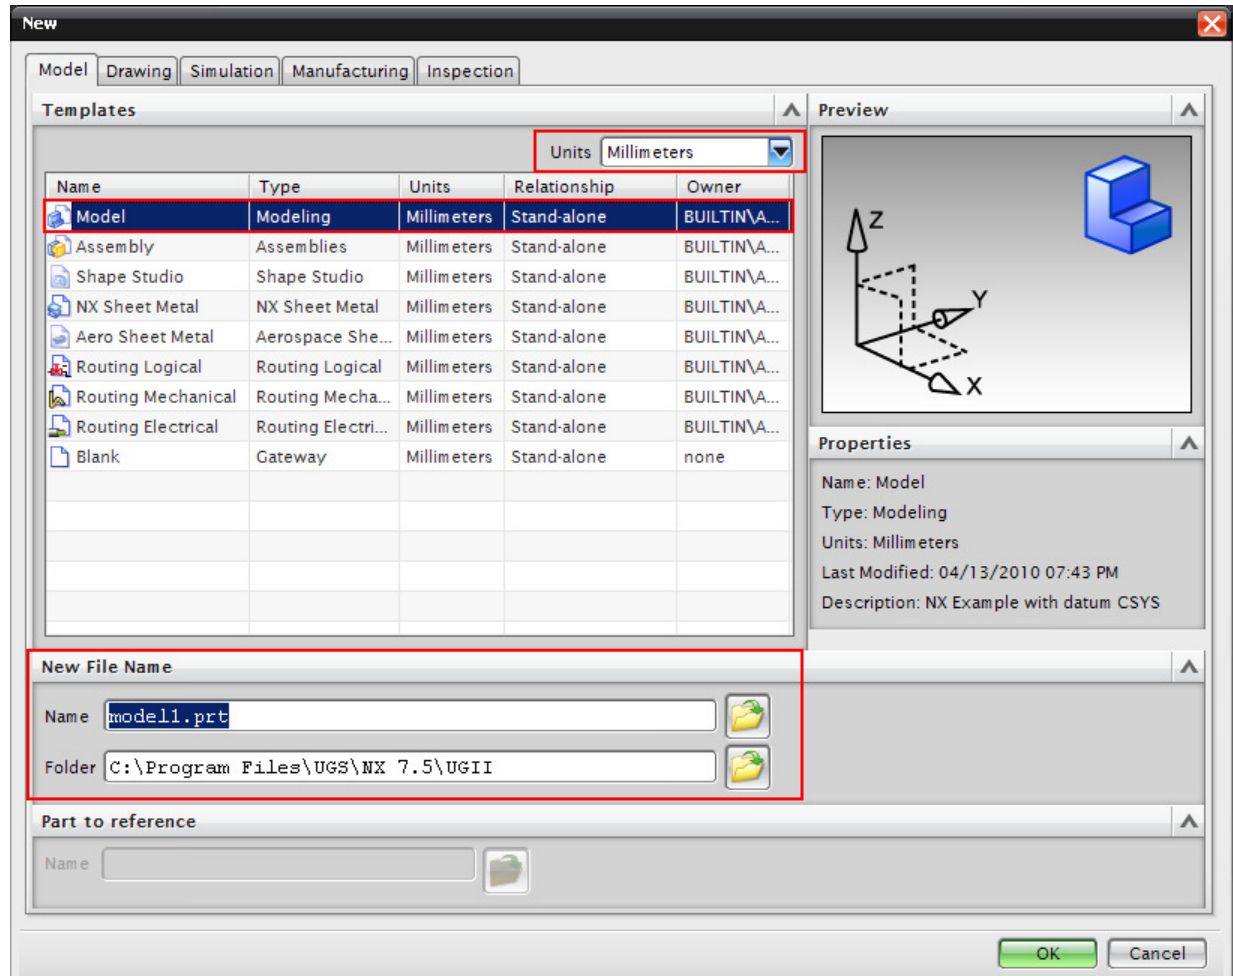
New

Model | Drawing | Simulation | Manufacturing | Inspection

Templates

Units Millimeters

| Name | Type | Units | Relationship | Owner |
|---|---|---|---|---|
| Model | Modeling | Millimeters | Stand-alone | BUILTIN\A... |
| Assembly | Assemblies | Millimeters | Stand-alone | BUILTIN\A... |
| Shape Studio | Shape Studio | Millimeters | Stand-alone | BUILTIN\A... |
| NX Sheet Metal | NX Sheet Metal | Millimeters | Stand-alone | BUILTIN\A... |
| Aero Sheet Metal | Aerospace She... | Millimeters | Stand-alone | BUILTIN\A... |
| Routing Logical | Routing Logical | Millimeters | Stand-alone | BUILTIN\A... |
| Routing Mechanical | Routing Mecha... | Millimeters | Stand-alone | BUILTIN\A... |
| Routing Electrical | Routing Electri... | Millimeters | Stand-alone | BUILTIN\A... |
| Blank | Gateway | Millimeters | Stand-alone | none |

Preview

Z
Y
X

Properties

Name: Model
Type: Modeling
Units: Millimeters
Last Modified: 04/13/2010 07:43 PM
Description: NX Example with datum CSYS

New File Name

Name model1.prt

Folder C:\Program Files\UGS\NX 7.5\UGII

Part to reference

Name

OK Cancel